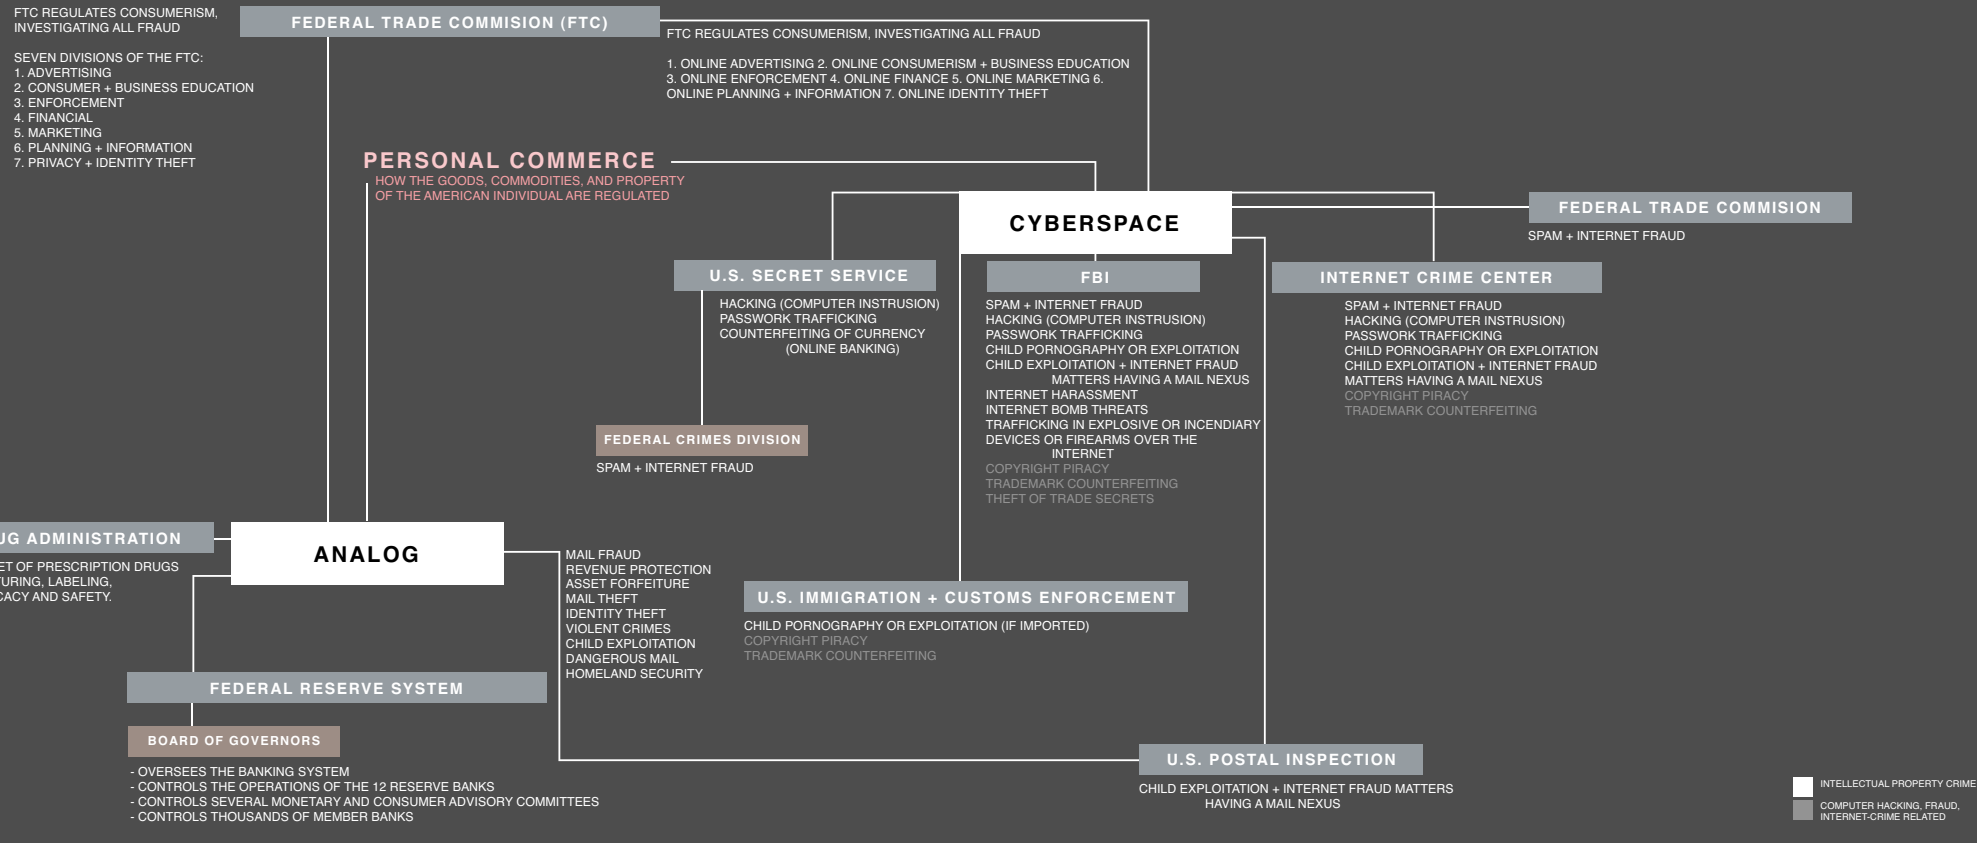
FTC REGULATES CONSUMERISM, INVESTIGATING ALL FRAUD

SEVEN DIVISIONS OF THE FTC:
1. ADVERTISING
2. CONSUMER + BUSINESS EDUCATION
3. ENFORCEMENT
4. FINANCIAL
5. MARKETING
6. PLANNING + INFORMATION
7. PRIVACY + IDENTITY THEFT

FEDERAL TRADE COMMISION (FTC)

FTC REGULATES CONSUMERISM, INVESTIGATING ALL FRAUD

1. ONLINE ADVERTISING 2. ONLINE CONSUMERISM + BUSINESS EDUCATION 3. ONLINE ENFORCEMENT 4. ONLINE FINANCE 5. ONLINE MARKETING 6. ONLINE PLANNING + INFORMATION 7. ONLINE IDENTITY THEFT

PERSONAL COMMERCE
HOW THE GOODS, COMMODITIES, AND PROPERTY OF THE AMERICAN INDIVIDUAL ARE REGULATED

CYBERSPACE

FEDERAL TRADE COMMISION
SPAM + INTERNET FRAUD

U.S. SECRET SERVICE
HACKING (COMPUTER INSTRUSION)
PASSWORK TRAFFICKING
COUNTERFEITING OF CURRENCY
(ONLINE BANKING)

FBI
SPAM + INTERNET FRAUD
HACKING (COMPUTER INSTRUSION)
PASSWORK TRAFFICKING
CHILD PORNOGRAPHY OR EXPLOITATION
CHILD EXPLOITATION + INTERNET FRAUD
MATTERS HAVING A MAIL NEXUS
INTERNET HARASSMENT
INTERNET BOMB THREATS
TRAFFICKING IN EXPLOSIVE OR INCENDIARY DEVICES OR FIREARMS OVER THE INTERNET
COPYRIGHT PIRACY
TRADEMARK COUNTERFEITING
THEFT OF TRADE SECRETS

INTERNET CRIME CENTER
SPAM + INTERNET FRAUD
HACKING (COMPUTER INSTRUSION)
PASSWORK TRAFFICKING
CHILD PORNOGRAPHY OR EXPLOITATION
CHILD EXPLOITATION + INTERNET FRAUD
MATTERS HAVING A MAIL NEXUS
COPYRIGHT PIRACY
TRADEMARK COUNTERFEITING

FEDERAL CRIMES DIVISION
SPAM + INTERNET FRAUD

UG ADMINISTRATION
ET OF PRESCRIPTION DRUGS
TURING, LABELING,
CACY AND SAFETY.

ANALOG

MAIL FRAUD
REVENUE PROTECTION
ASSET FORFEITURE
MAIL THEFT
IDENTITY THEFT
VIOLENT CRIMES
CHILD EXPLOITATION
DANGEROUS MAIL
HOMELAND SECURITY

U.S. IMMIGRATION + CUSTOMS ENFORCEMENT
CHILD PORNOGRAPHY OR EXPLOITATION (IF IMPORTED)
COPYRIGHT PIRACY
TRADEMARK COUNTERFEITING

FEDERAL RESERVE SYSTEM

BOARD OF GOVERNORS
- OVERSEES THE BANKING SYSTEM
- CONTROLS THE OPERATIONS OF THE 12 RESERVE BANKS
- CONTROLS SEVERAL MONETARY AND CONSUMER ADVISORY COMMITTEES
- CONTROLS THOUSANDS OF MEMBER BANKS

U.S. POSTAL INSPECTION
CHILD EXPLOITATION + INTERNET FRAUD MATTERS HAVING A MAIL NEXUS

INTELLECTUAL PROPERTY CRIME
COMPUTER HACKING, FRAUD, INTERNET-CRIME RELATED